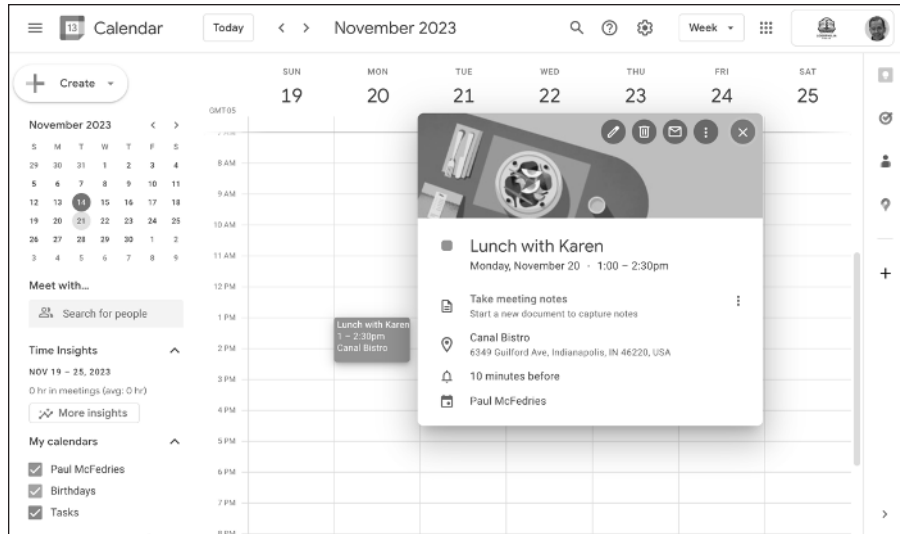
13 Calendar

Today

November 2023

Week

Create

November 2023

| S | M | T | W | T | F | S |
|---|---|---|---|---|---|---|
| 29 | 30 | 31 | 1 | 2 | 3 | 4 |
| 5 | 6 | 7 | 8 | 9 | 10 | 11 |
| 12 | 13 | 14 | 15 | 16 | 17 | 18 |
| 19 | 20 | 21 | 22 | 23 | 24 | 25 |
| 26 | 27 | 28 | 29 | 30 | 1 | 2 |
| 3 | 4 | 5 | 6 | 7 | 8 | 9 |

Meet with...

Search for people

Time Insights

NOV 19 – 25, 2023

0 hr in meetings (avg: 0 hr)

More insights

My calendars

Paul McFedries

Birthdays

Tasks

GMT-05

SUN 19

MON 20

TUE 21

WED 22

THU 23

FRI 24

SAT 25

8 AM

9 AM

10 AM

11 AM

12 PM

1 PM

2 PM

3 PM

4 PM

5 PM

6 PM

7 PM

Lunch with Karen
1 – 2:30pm
Canal Bistro

Lunch with Karen

Monday, November 20 · 1:00 – 2:30pm

Take meeting notes

Start a new document to capture notes

Canal Bistro

6349 Guilford Ave, Indianapolis, IN 46220, USA

10 minutes before

Paul McFedries